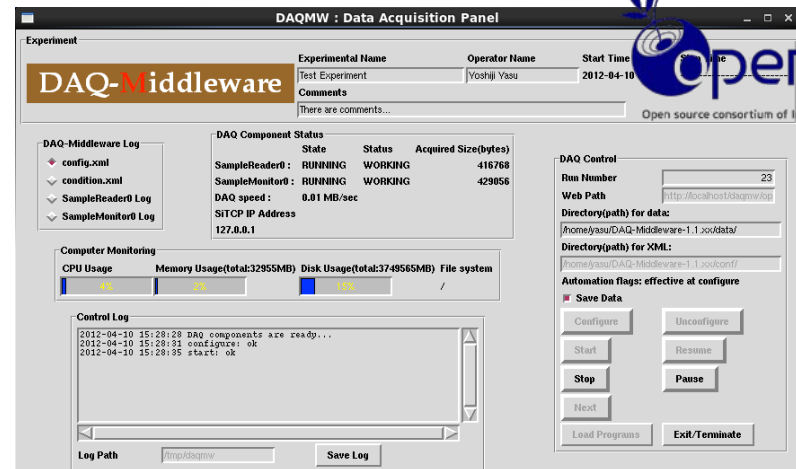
DAQMW : Data Acquisition Panel

Experiment

DAQ-Middleware

| Experimental Name | Operator Name | Start Time | Stop Time |
|---|---|---|---|
| Test Experiment | Yoshiji Yasu | 2012-04-10 | |

Comments

There are comments...

Open source consortium of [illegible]

DAQ-Middleware Log
config.xml
condition.xml
SampleReader0 Log
SampleMonitor0 Log

DAQ Component Status

| | State | Status | Acquired Size(bytes) |
|---|---|---|---|
| SampleReader0 : | RUNNING | WORKING | 416768 |
| SampleMonitor0 : | RUNNING | WORKING | 429056 |

DAQ speed : 0.01 MB/sec
SiTCP IP Address
127.0.0.1

Computer Monitoring
CPU Usage 4%
Memory Usage(total:32955MB) 2%
Disk Usage(total:3749565MB) 15%
File system /

Control Log
2012-04-10 15:28:28 DAQ components are ready...
2012-04-10 15:28:31 configure: ok
2012-04-10 15:28:35 start: ok

Log Path /tmp/daqmw
Save Log

DAQ Control
Run Number 23
Web Path http://localhost/daqmw/op
Directory(path) for data:
/home/yasu/DAQ-Middleware-1.1.xx/data/
Directory(path) for XML:
/home/yasu/DAQ-Middleware-1.1.xx/conf/
Automation flags: effective at configure
Save Data

Configure
Unconfigure
Start
Resume
Stop
Pause
Next
Load Programs
Exit/Terminate